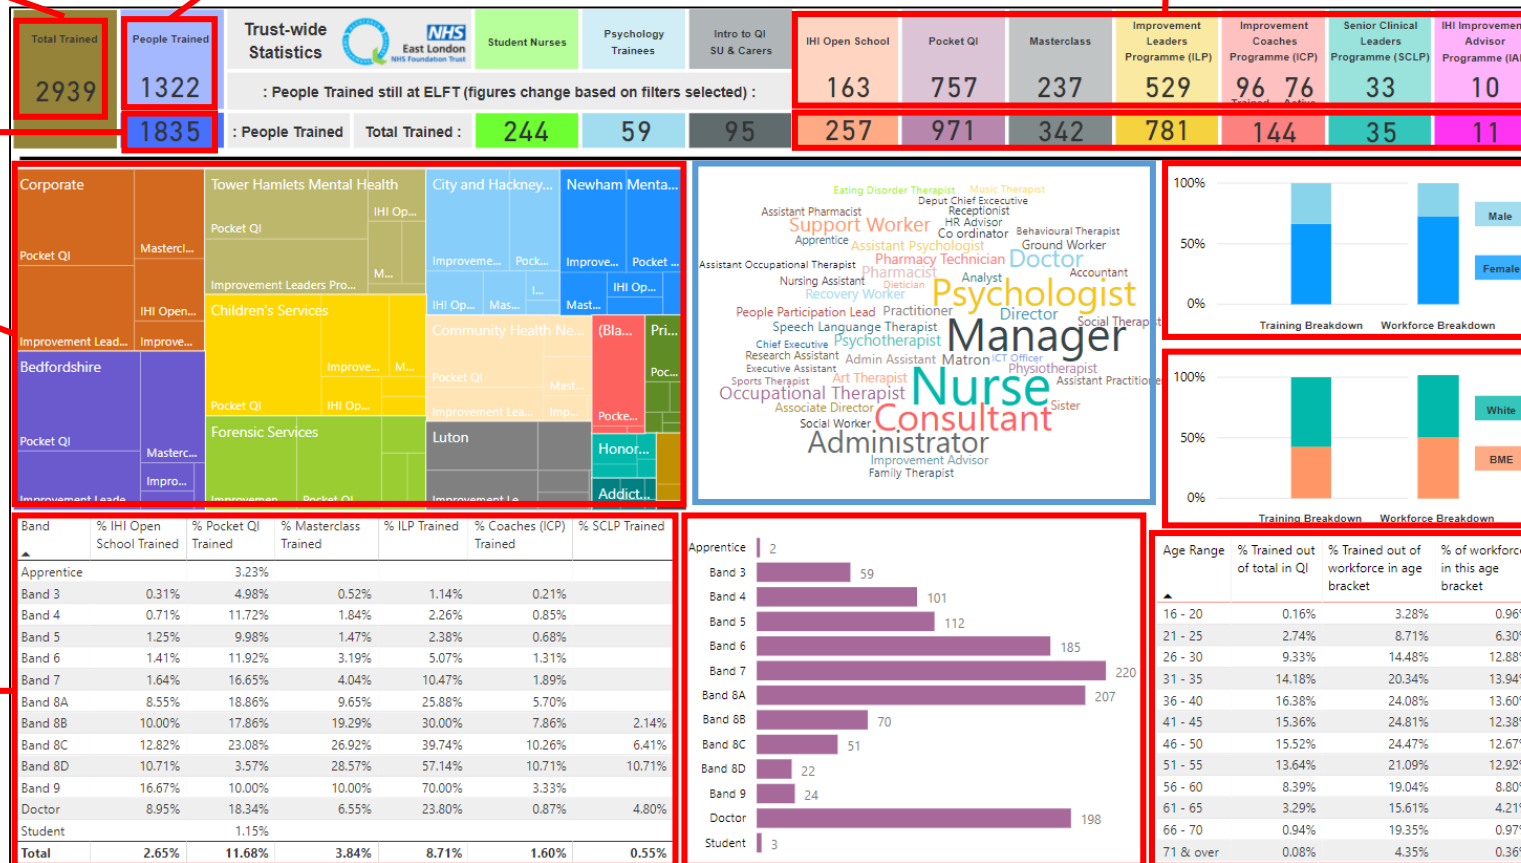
Total Trained
2939

People Trained
1322

1835

Trust-wide Statistics

NHS East London NHS Foundation Trust

Student Nurses

Psychology Trainees

Intro to QI SU & Carers

IHI Open School
163
257

Pocket QI
757
971

Masterclass
237
342

Improvement Leaders Programme (ILP)
529
781

Improvement Coaches Programme (ICP)
96 76
Trained Active
144

Senior Clinical Leaders Programme (SCLP)
33
35

IHI Improvement Advisor Programme (IA
10
11

: People Trained still at ELFT (figures change based on filters selected) :

: People Trained   Total Trained :   244   59   95

Corporate
Pocket QI
Mastercl...
IHI Open...
Improvement Lead...
Improve...
Tower Hamlets Mental Health
Pocket QI
IHI Op...
Improvement Leaders Pro...
M...
City and Hackney...
Improveme...
Pock...
IHI Op...
Mas...
I...
Newham Menta...
Improve...
Pocket ...
IHI Op...
Mast...
Bedfordshire
Pocket QI
Masterc...
Impro...
Improvement Leade
Children's Services
Improve...
M...
Pocket QI
IHI Op...
Community Health Ne...
Pocket QI
Mast...
Improvement Lea...
Imp...
(Bla...
Pocke...
Pri...
Poc...
Forensic Services
Improvemen
Pocket QI
Luton
Improvement Le
Honor...
Addict...

Eating Disorder Therapist Music Therapist
Deput Chief Executive
Assistant Pharmacist Receptionist
Support Worker HR Advisor
Apprentice Co ordinator Behavioural Therapist
Assistant Psychologist Ground Worker
Assistant Occupational Therapist Pharmacy Technician Doctor
Nursing Assistant Pharmacist Analyst Accountant
Dietician
Recovery Worker Psychologist
People Participation Lead Practitioner Director
Speech Language Therapist Manager Social Therapist
Chief Executive Psychotherapist
Research Assistant Admin Assistant Matron ICT Officer
Executive Assistant Physiotherapist
Sports Therapist Art Therapist Nurse Assistant Practitioner
Occupational Therapist
Associate Director Sister
Social Worker Consultant
Administrator
Improvement Advisor
Family Therapist

100%
50%
0%
Training Breakdown
Workforce Breakdown
Male
Female

100%
50%
0%
Training Breakdown
Workforce Breakdown
White
BME

| Band | % IHI Open School Trained | % Pocket QI Trained | % Masterclass Trained | % ILP Trained | % Coaches (ICP) Trained | % SCLP Trained |
|---|---|---|---|---|---|---|
| Apprentice | | 3.23% | | | | |
| Band 3 | 0.31% | 4.98% | 0.52% | 1.14% | 0.21% | |
| Band 4 | 0.71% | 11.72% | 1.84% | 2.26% | 0.85% | |
| Band 5 | 1.25% | 9.98% | 1.47% | 2.38% | 0.68% | |
| Band 6 | 1.41% | 11.92% | 3.19% | 5.07% | 1.31% | |
| Band 7 | 1.64% | 16.65% | 4.04% | 10.47% | 1.89% | |
| Band 8A | 8.55% | 18.86% | 9.65% | 25.88% | 5.70% | |
| Band 8B | 10.00% | 17.86% | 19.29% | 30.00% | 7.86% | 2.14% |
| Band 8C | 12.82% | 23.08% | 26.92% | 39.74% | 10.26% | 6.41% |
| Band 8D | 10.71% | 3.57% | 28.57% | 57.14% | 10.71% | 10.71% |
| Band 9 | 16.67% | 10.00% | 10.00% | 70.00% | 3.33% | |
| Doctor | 8.95% | 18.34% | 6.55% | 23.80% | 0.87% | 4.80% |
| Student | | 1.15% | | | | |
| Total | 2.65% | 11.68% | 3.84% | 8.71% | 1.60% | 0.55% |

Apprentice 2
Band 3 59
Band 4 101
Band 5 112
Band 6 185
Band 7 220
Band 8A 207
Band 8B 70
Band 8C 51
Band 8D 22
Band 9 24
Doctor 198
Student 3

| Age Range | % Trained out of total in QI | % Trained out of workforce in age bracket | % of workforce in this age bracket |
|---|---|---|---|
| 16 - 20 | 0.16% | 3.28% | 0.96 |
| 21 - 25 | 2.74% | 8.71% | 6.30 |
| 26 - 30 | 9.33% | 14.48% | 12.88 |
| 31 - 35 | 14.18% | 20.34% | 13.94 |
| 36 - 40 | 16.38% | 24.08% | 13.60 |
| 41 - 45 | 15.36% | 24.81% | 12.38 |
| 46 - 50 | 15.52% | 24.47% | 12.67 |
| 51 - 55 | 13.64% | 21.09% | 12.92 |
| 56 - 60 | 8.39% | 19.04% | 8.80 |
| 61 - 65 | 3.29% | 15.61% | 4.21 |
| 66 - 70 | 0.94% | 19.35% | 0.97 |
| 71 & over | 0.08% | 4.35% | 0.36 |